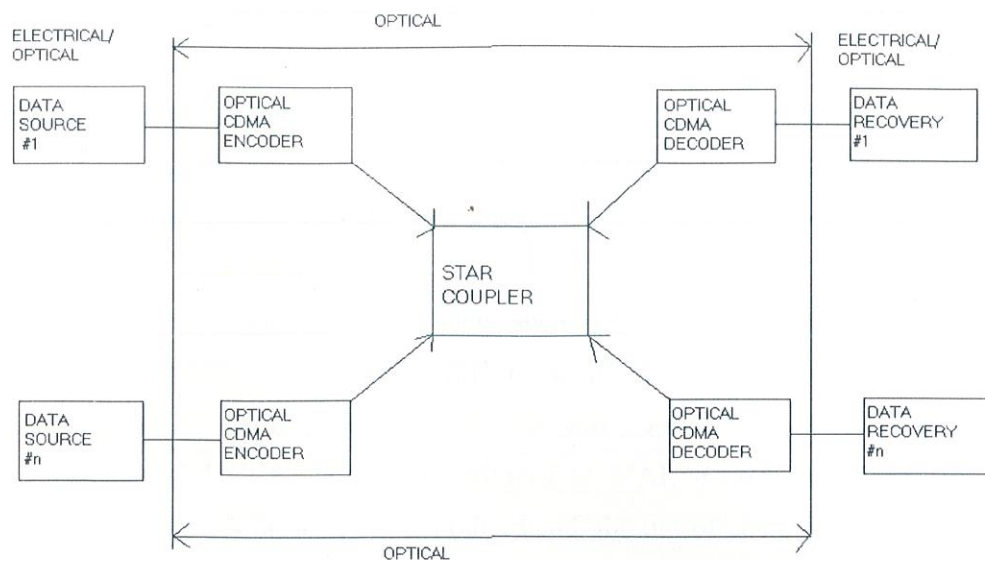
ELECTRICAL/ OPTICAL

OPTICAL

ELECTRICAL/ OPTICAL

DATA SOURCE #1

OPTICAL CDMA ENCODER

OPTICAL CDMA DECODER

DATA RECOVERY #1

STAR COUPLER

DATA SOURCE #n

OPTICAL CDMA ENCODER

OPTICAL CDMA DECODER

DATA RECOVERY #n

OPTICAL